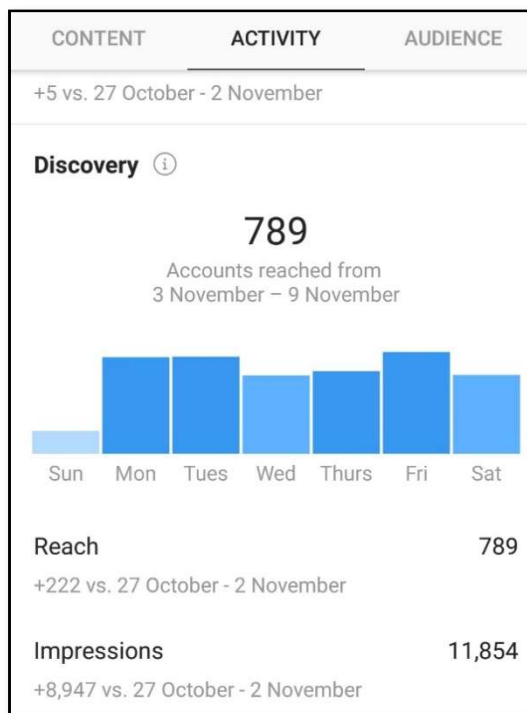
CONTENT ACTIVITY AUDIENCE

+5 vs. 27 October - 2 November

Discovery (i)

789

Accounts reached from
3 November – 9 November

Sun Mon Tues Wed Thurs Fri Sat

Reach 789

+222 vs. 27 October - 2 November

Impressions 11,854

+8,947 vs. 27 October - 2 November